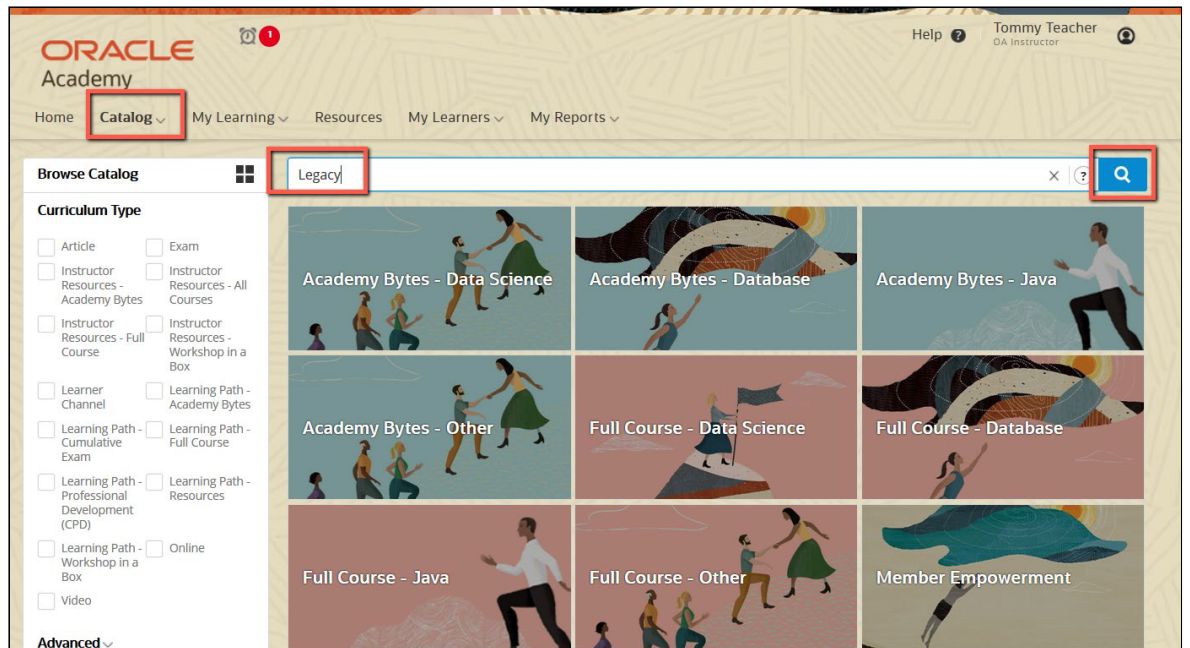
ORACLE Academy

1

Help ?

Tommy Teacher
OA Instructor

Home Catalog My Learning Resources My Learners My Reports

Browse Catalog

Curriculum Type

Article
Exam
Instructor Resources - Academy Bytes
Instructor Resources - All Courses
Instructor Resources - Full Course
Instructor Resources - Workshop in a Box
Learner Channel
Learning Path - Academy Bytes
Learning Path - Cumulative Exam
Learning Path - Full Course
Learning Path - Professional Development (CPD)
Learning Path - Resources
Learning Path - Workshop in a Box
Online
Video

Advanced

Legacy

Academy Bytes - Data Science
Academy Bytes - Database
Academy Bytes - Java
Academy Bytes - Other
Full Course - Data Science
Full Course - Database
Full Course - Java
Full Course - Other
Member Empowerment